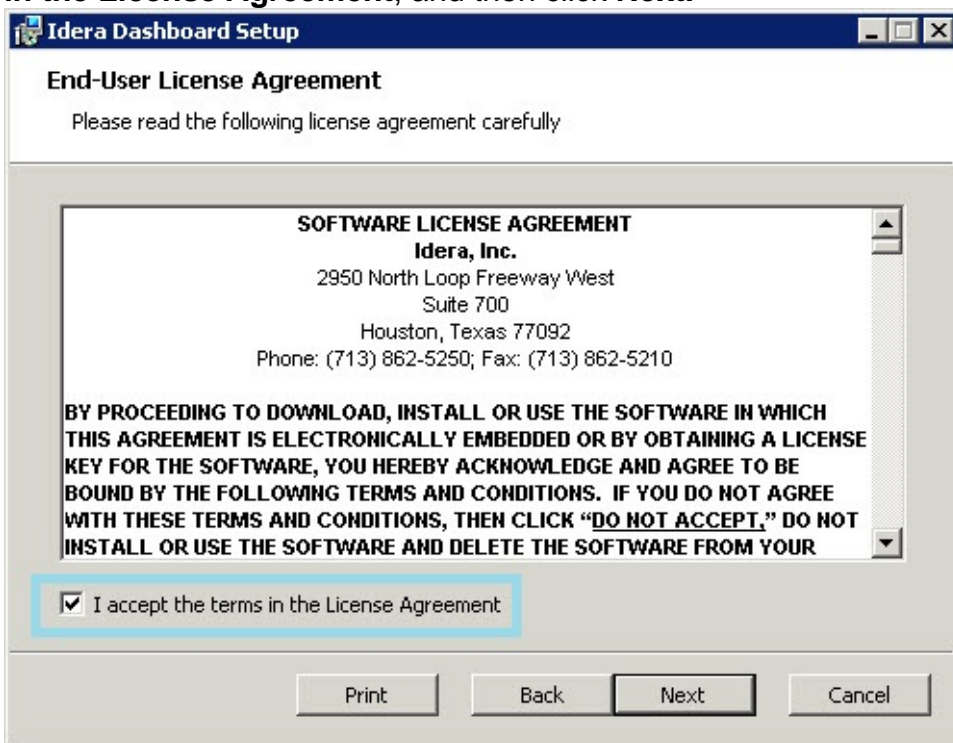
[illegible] the License Agreement, and then click Next.

Idera Dashboard Setup

End-User License Agreement

Please read the following license agreement carefully

SOFTWARE LICENSE AGREEMENT
Idera, Inc.
2950 North Loop Freeway West
Suite 700
Houston, Texas 77092
Phone: (713) 862-5250; Fax: (713) 862-5210

BY PROCEEDING TO DOWNLOAD, INSTALL OR USE THE SOFTWARE IN WHICH THIS AGREEMENT IS ELECTRONICALLY EMBEDDED OR BY OBTAINING A LICENSE KEY FOR THE SOFTWARE, YOU HEREBY ACKNOWLEDGE AND AGREE TO BE BOUND BY THE FOLLOWING TERMS AND CONDITIONS. IF YOU DO NOT AGREE WITH THESE TERMS AND CONDITIONS, THEN CLICK "DO NOT ACCEPT," DO NOT INSTALL OR USE THE SOFTWARE AND DELETE THE SOFTWARE FROM YOUR

I accept the terms in the License Agreement

Print Back Next Cancel